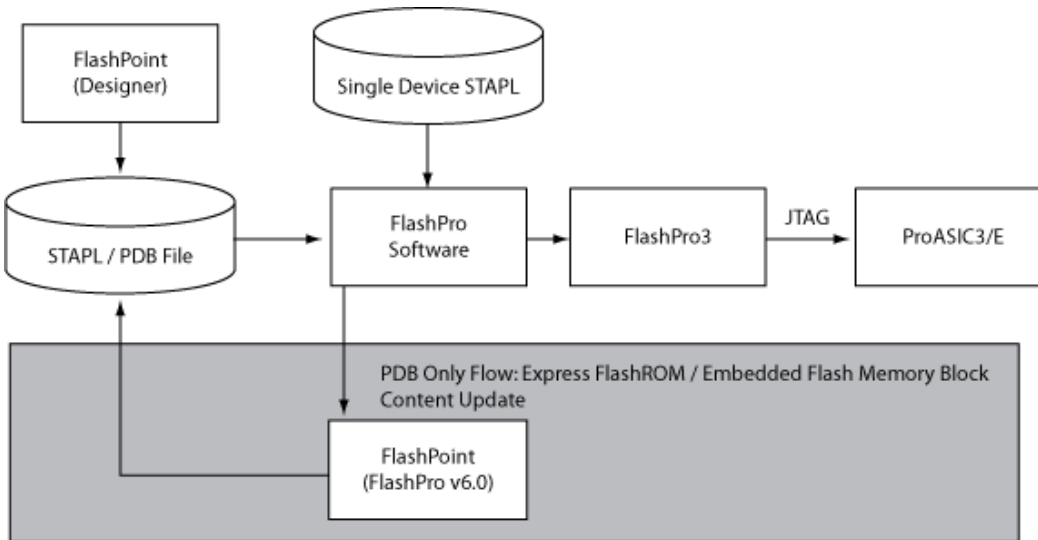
FlashPoint (Designer)

Single Device STAPL

STAPL / PDB File

FlashPro Software

FlashPro3

JTAG

ProASIC3/E

PDB Only Flow: Express FlashROM / Embedded Flash Memory Block Content Update

FlashPoint (FlashPro v6.0)